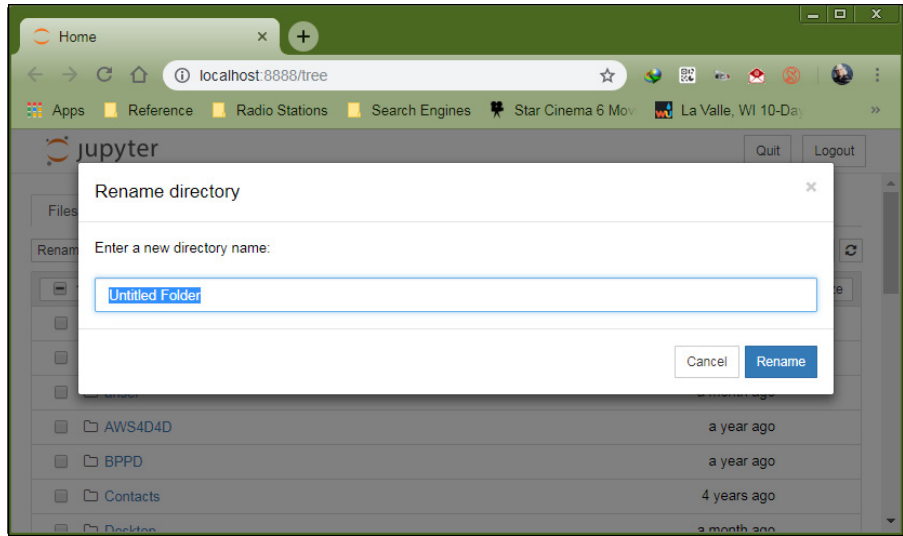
Home ×

localhost:8888/tree

Apps Reference Radio Stations Search Engines Star Cinema 6 Mov La Valle, WI 10-Day »

jupyter

Quit Logout

Files

Renam

Rename directory ×

Enter a new directory name:

Untitled Folder

Cancel Rename

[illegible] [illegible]

AWS4D4D a year ago

BPPD a year ago

Contacts 4 years ago

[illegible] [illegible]